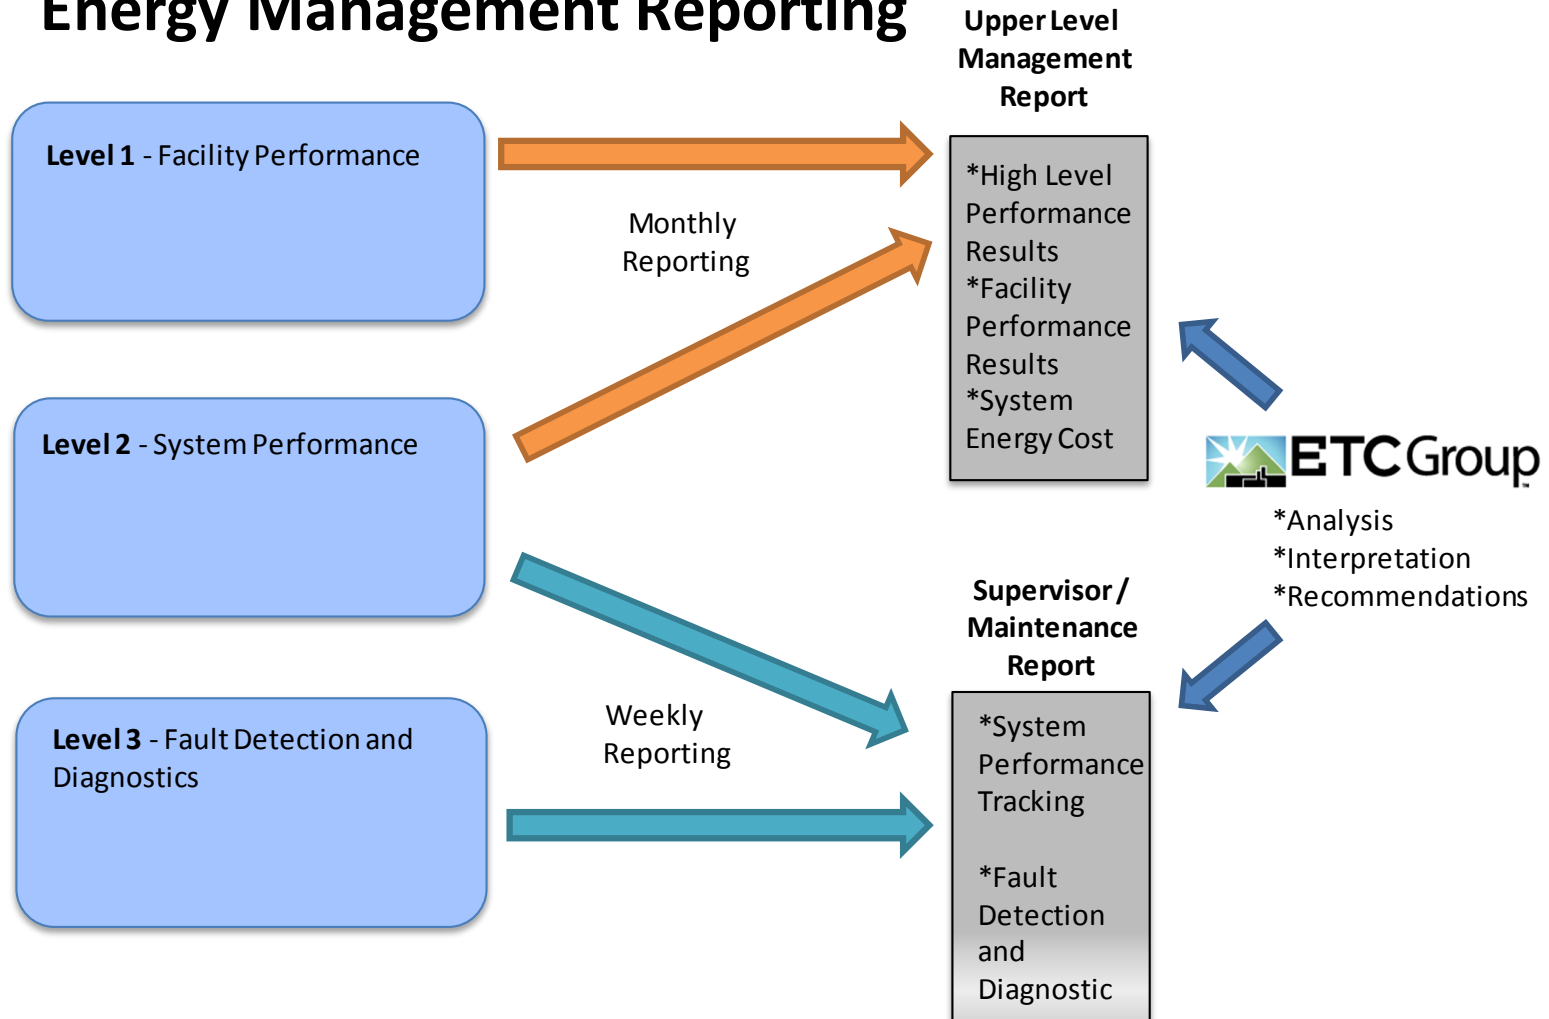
Energy Management Reporting

Level 1 - Facility Performance

Level 2 - System Performance

Level 3 - Fault Detection and Diagnostics

Monthly Reporting

Weekly Reporting

Upper Level Management Report

*High Level Performance Results
*Facility Performance Results
*System Energy Cost

ETC Group

*Analysis
*Interpretation
*Recommendations

Supervisor / Maintenance Report

*System Performance Tracking

*Fault Detection and Diagnostic